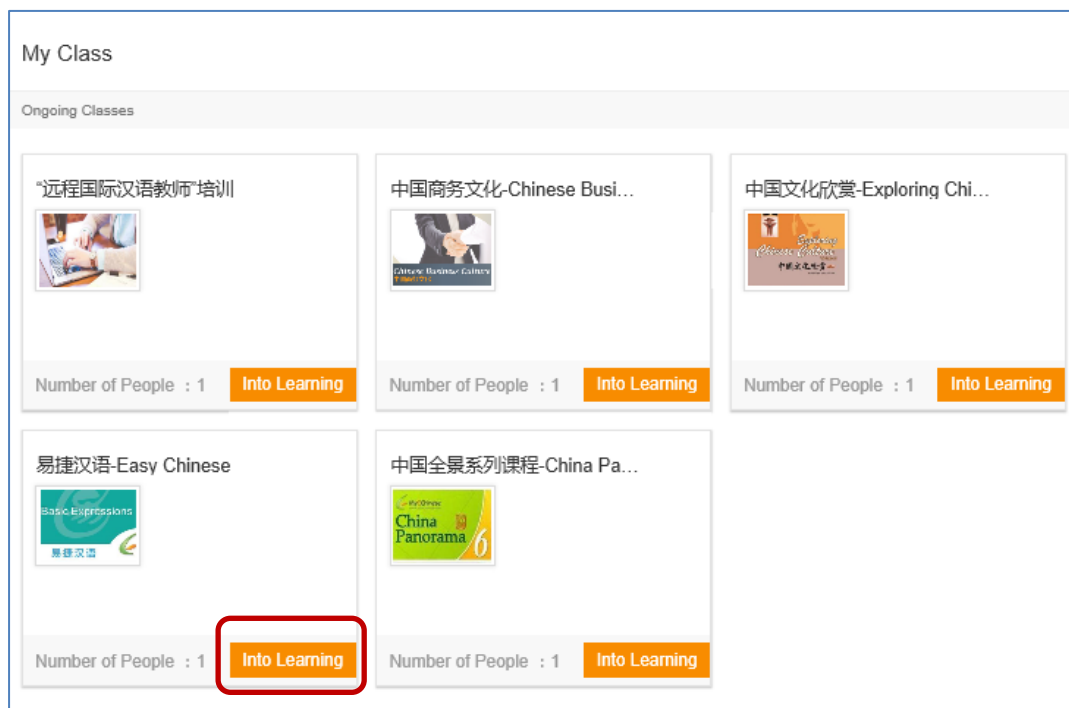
My Class

Ongoing Classes

"远程国际汉语教师"培训

Number of People ：1 Into Learning

中国商务文化-Chinese Busi...

Chinese Business Culture

Number of People ：1 Into Learning

中国文化欣赏-Exploring Chi...

Exploring Chinese Culture
中国文化欣赏

Number of People ：1 Into Learning

易捷汉语-Easy Chinese

Basic Expressions
易捷汉语

Number of People ：1 Into Learning

中国全景系列课程-China Pa...

China Panorama 6

Number of People ：1 Into Learning